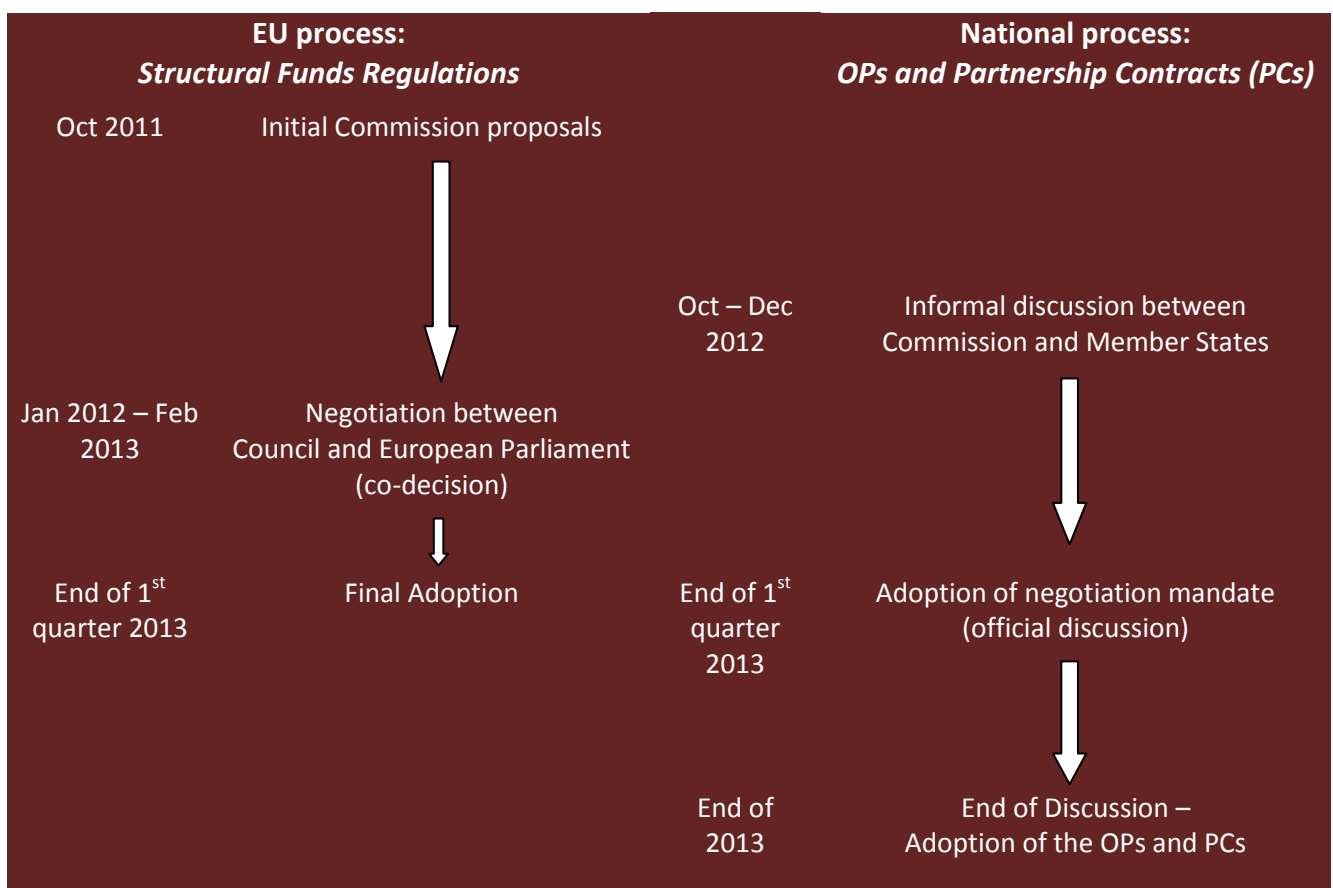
**EU process:**
***Structural Funds Regulations***

Oct 2011 Initial Commission proposals

Jan 2012 – Feb 2013 Negotiation between Council and European Parliament (co-decision)

End of 1$^{st}$ quarter 2013 Final Adoption

**National process:**
***OPs and Partnership Contracts (PCs)***

Oct – Dec 2012 Informal discussion between Commission and Member States

End of 1$^{st}$ quarter 2013 Adoption of negotiation mandate (official discussion)

End of 2013 End of Discussion – Adoption of the OPs and PCs